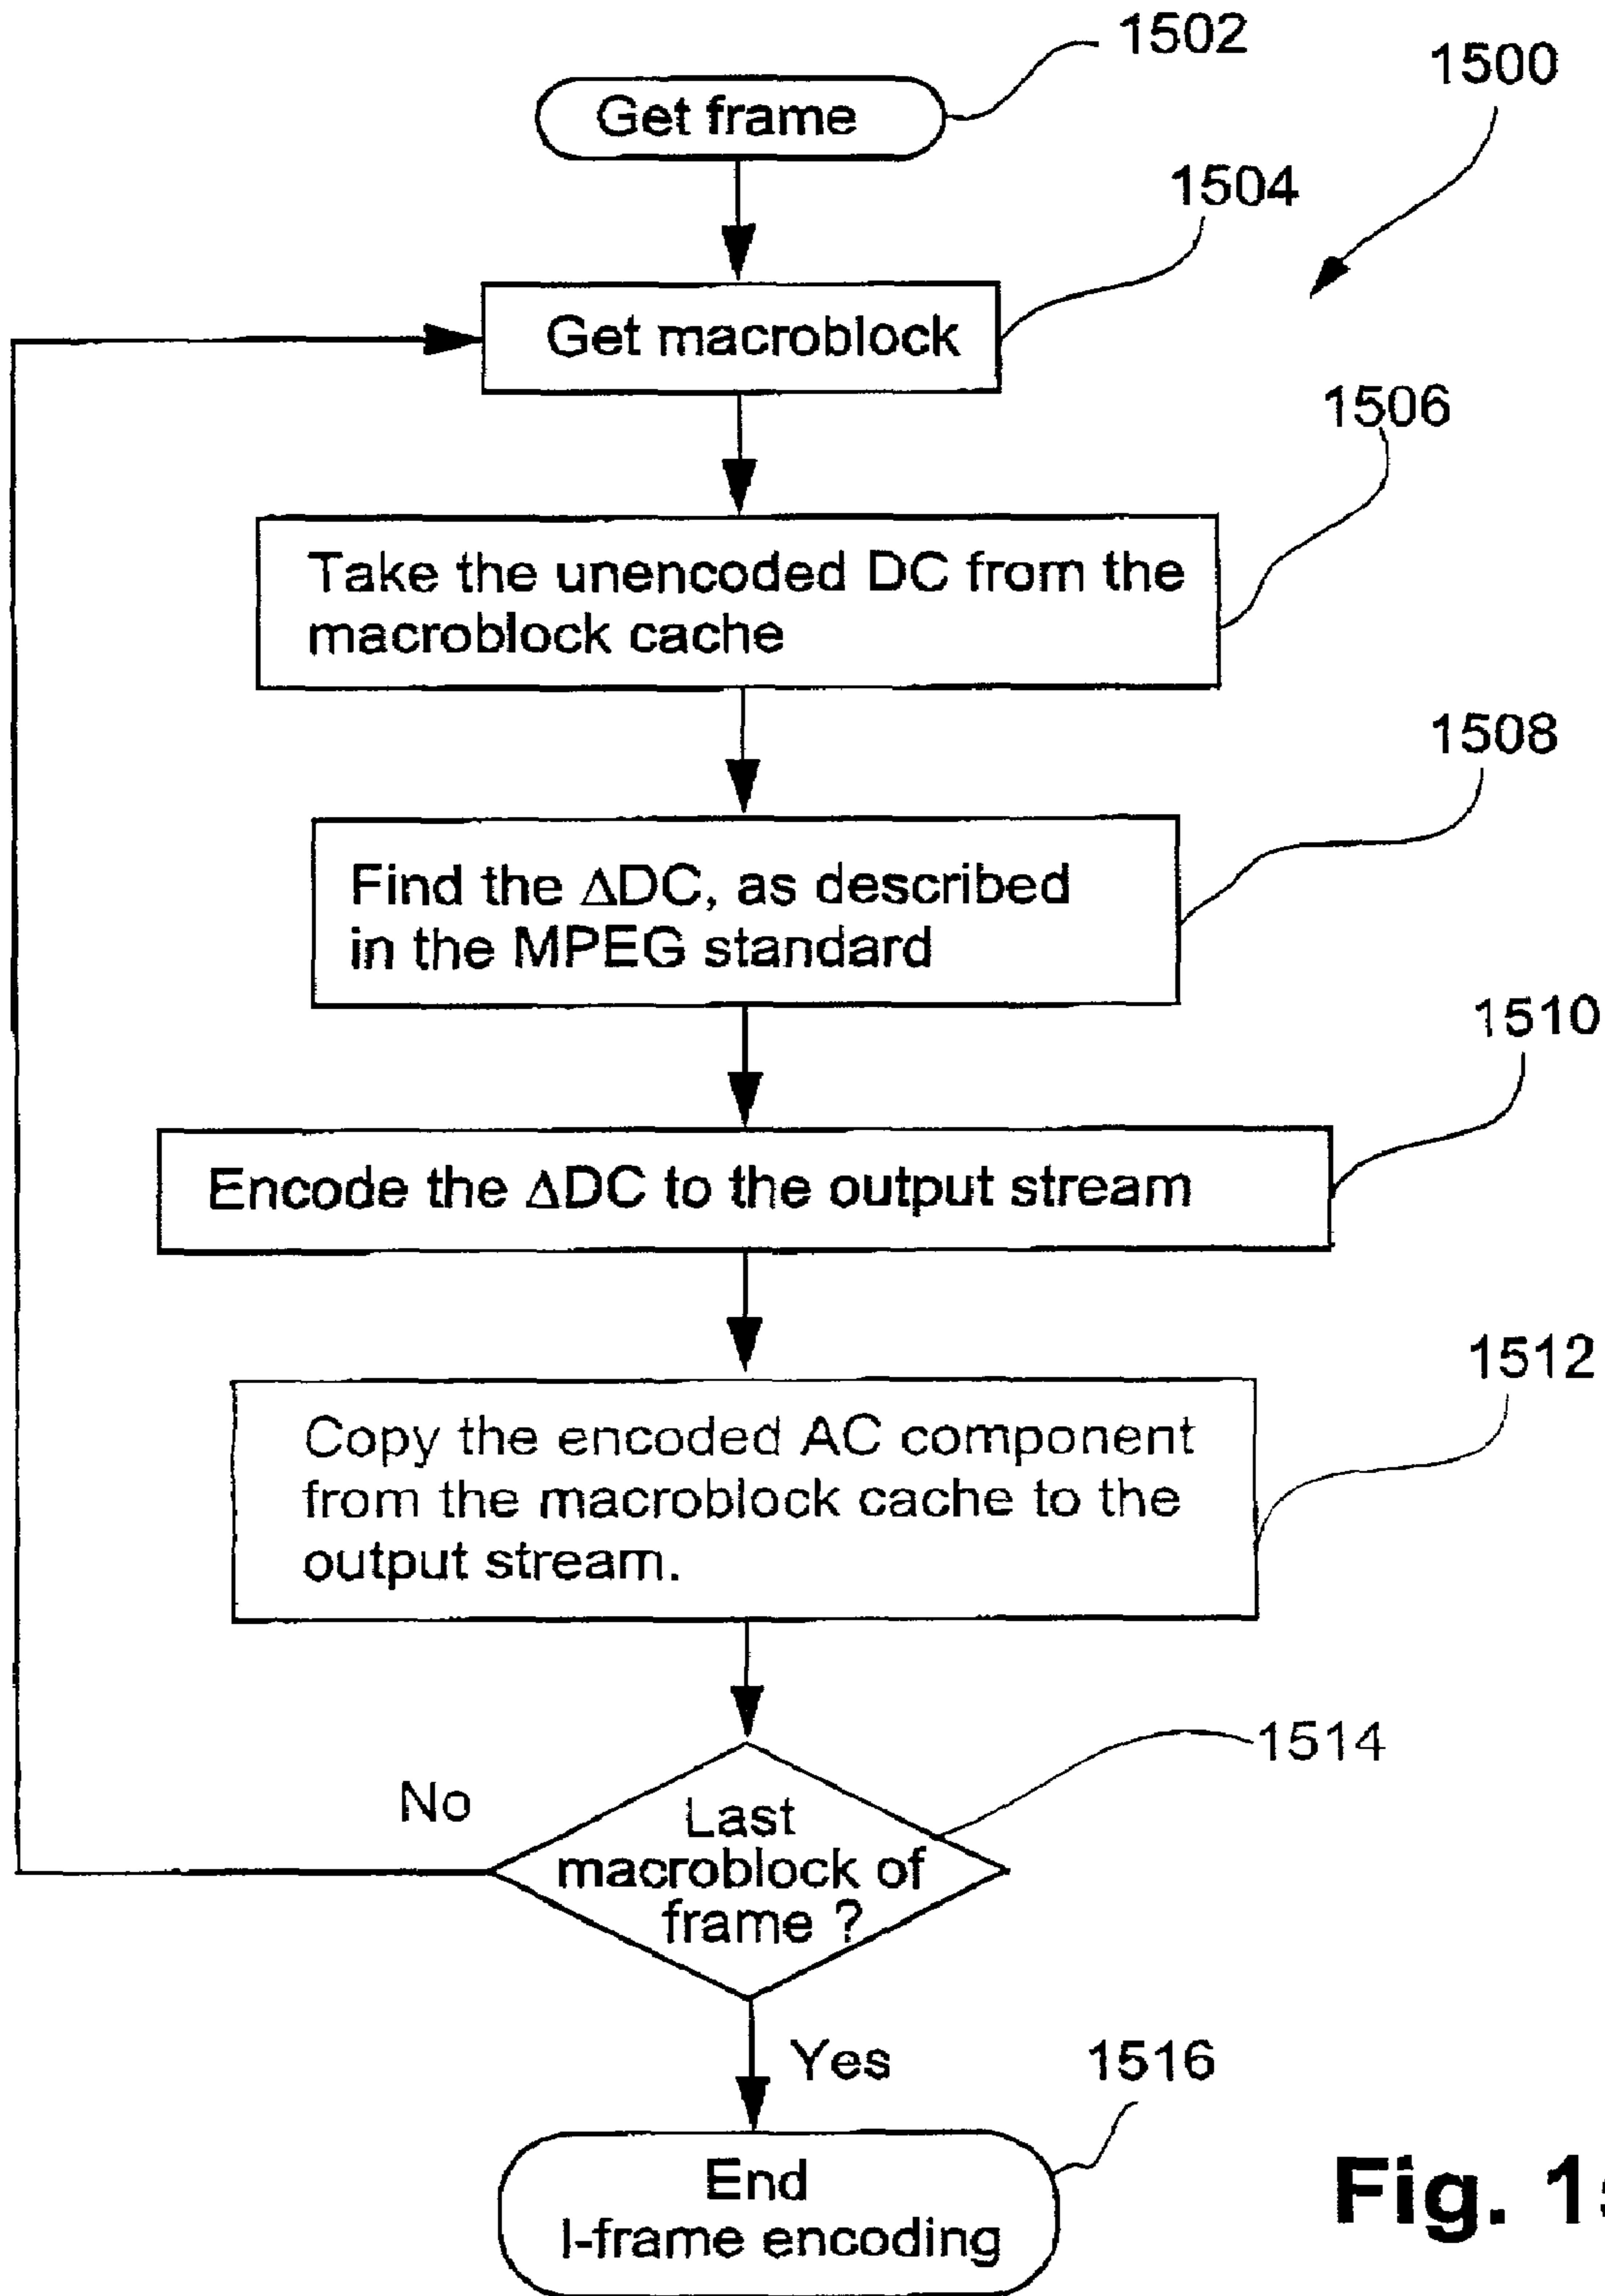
1502

1500

Get frame

1504

Get macroblock

1506

Take the unencoded DC from the macroblock cache

1508

Find the $\Delta$DC, as described in the MPEG standard

1510

Encode the $\Delta$DC to the output stream

1512

Copy the encoded AC component from the macroblock cache to the output stream.

1514

No

Last macroblock of frame ?

Yes

1516

End I-frame encoding

Fig. 1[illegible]